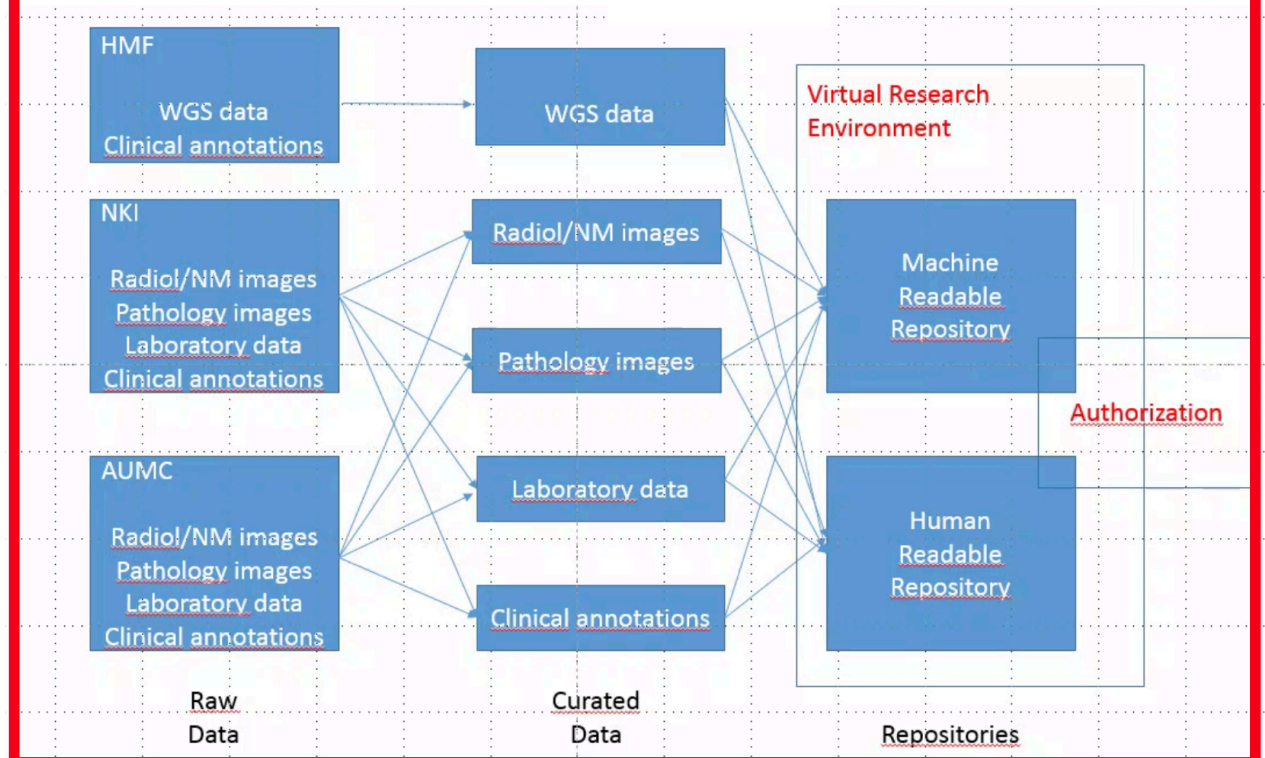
HMF

WGS data
Clinical annotations

NKI

Radiol/NM images
Pathology images
Laboratory data
Clinical annotations

AUMC

Radiol/NM images
Pathology images
Laboratory data
Clinical annotations

WGS data

Radiol/NM images

Pathology images

Laboratory data

Clinical annotations

Virtual Research Environment

Machine Readable Repository

Human Readable Repository

Authorization

Raw Data

Curated Data

Repositories